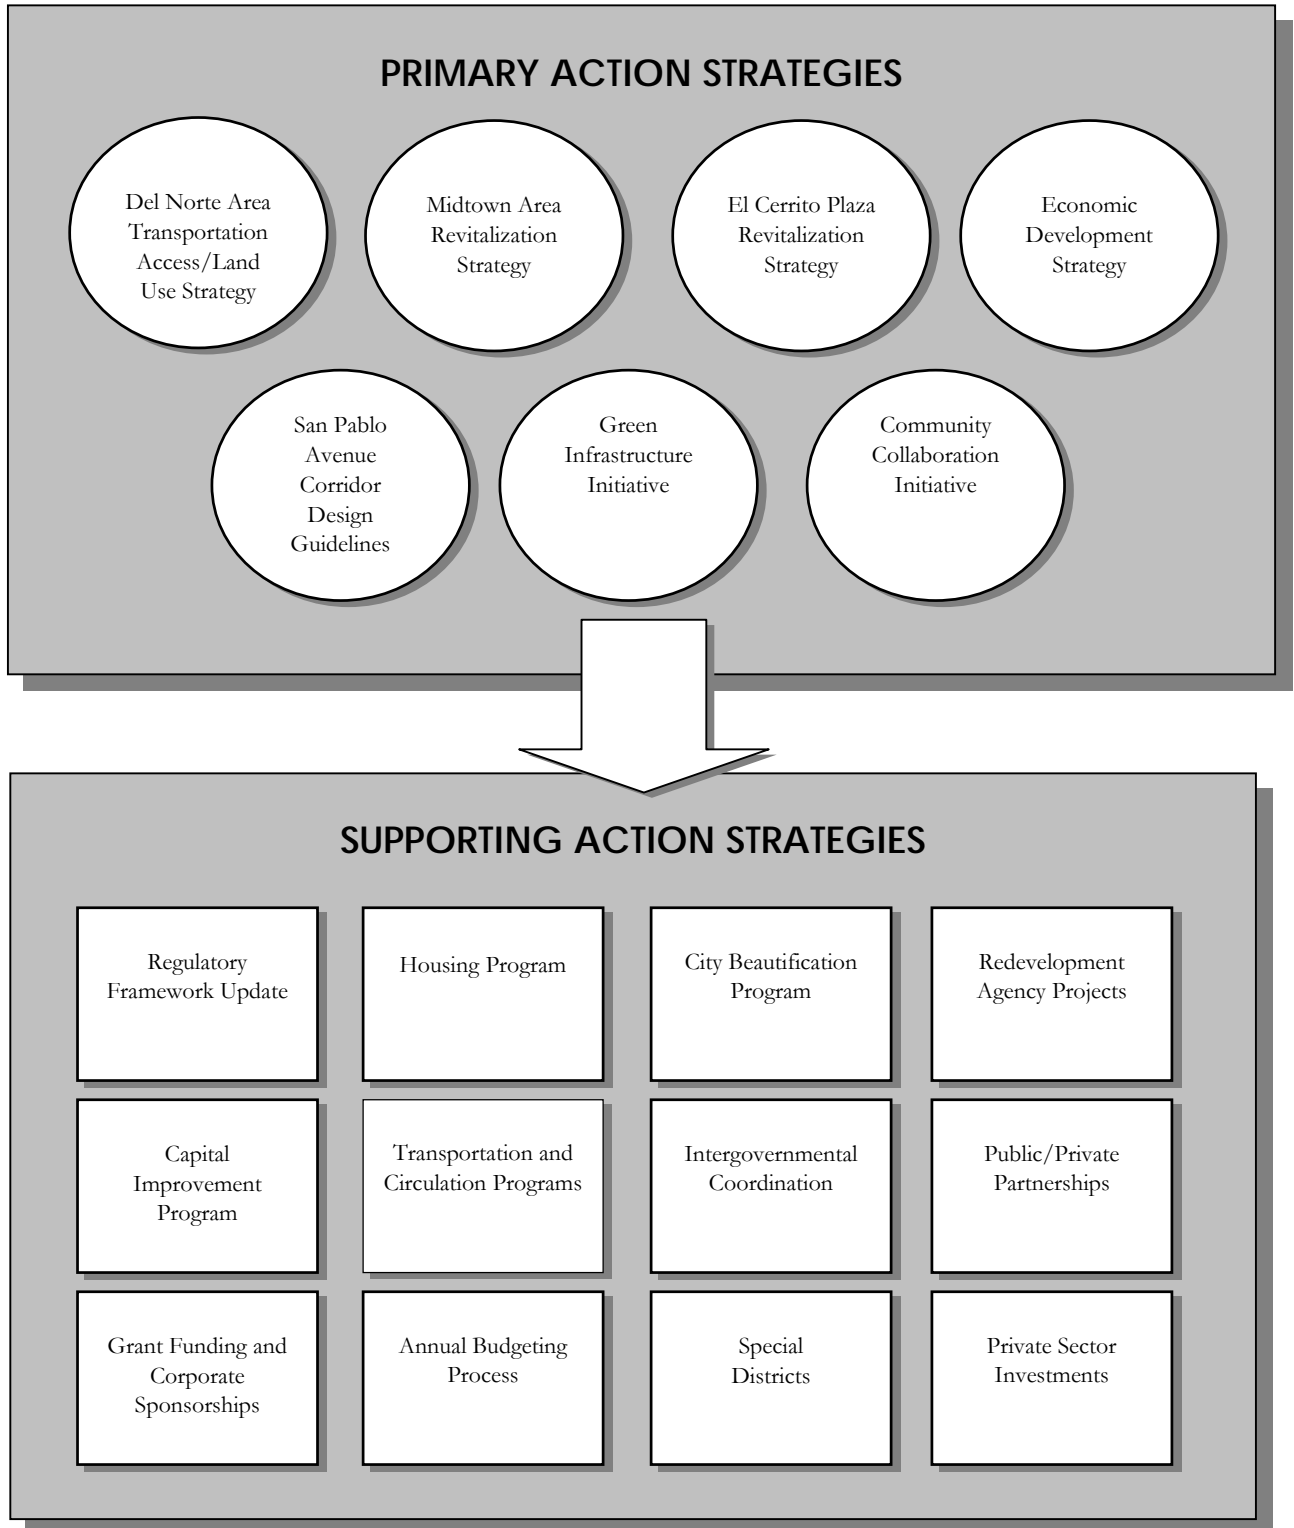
PRIMARY ACTION STRATEGIES

Del Norte Area Transportation Access/Land Use Strategy

Midtown Area Revitalization Strategy

El Cerrito Plaza Revitalization Strategy

Economic Development Strategy

San Pablo Avenue Corridor Design Guidelines

Green Infrastructure Initiative

Community Collaboration Initiative

SUPPORTING ACTION STRATEGIES

Regulatory Framework Update

Housing Program

City Beautification Program

Redevelopment Agency Projects

Capital Improvement Program

Transportation and Circulation Programs

Intergovernmental Coordination

Public/Private Partnerships

Grant Funding and Corporate Sponsorships

Annual Budgeting Process

Special Districts

Private Sector Investments